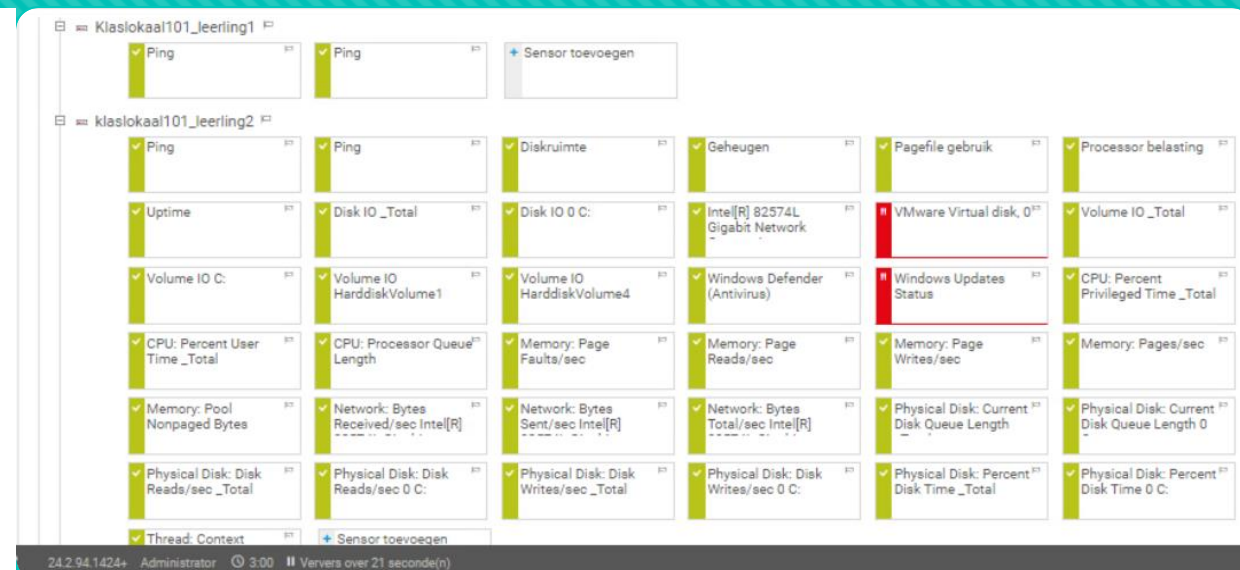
Klaslokaal101_leerling1

Ping

Ping

+ Sensor toevoegen

klaslokaal101_leerling2

Ping

Ping

Diskruimte

Geheugen

Pagefile gebruik

Processor belasting

Uptime

Disk IO _Total

Disk IO 0 C:

Intel[R] 82574L Gigabit Network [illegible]

VMware Virtual disk, 0

Volume IO _Total

Volume IO C:

Volume IO HarddiskVolume1

Volume IO HarddiskVolume4

Windows Defender (Antivirus)

Windows Updates Status

CPU: Percent Privileged Time _Total

CPU: Percent User Time _Total

CPU: Processor Queue Length

Memory: Page Faults/sec

Memory: Page Reads/sec

Memory: Page Writes/sec

Memory: Pages/sec

Memory: Pool Nonpaged Bytes

Network: Bytes Received/sec Intel[R] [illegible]

Network: Bytes Sent/sec Intel[R] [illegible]

Network: Bytes Total/sec Intel[R] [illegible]

Physical Disk: Current Disk Queue Length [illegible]

Physical Disk: Current Disk Queue Length 0

Physical Disk: Disk Reads/sec _Total

Physical Disk: Disk Reads/sec 0 C:

Physical Disk: Disk Writes/sec _Total

Physical Disk: Disk Writes/sec 0 C:

Physical Disk: Percent Disk Time _Total

Physical Disk: Percent Disk Time 0 C:

Thread: Context

+ Sensor toevoegen

24.2.94.1424+ Administrator 3:00 Ververs over 21 seconde(n)